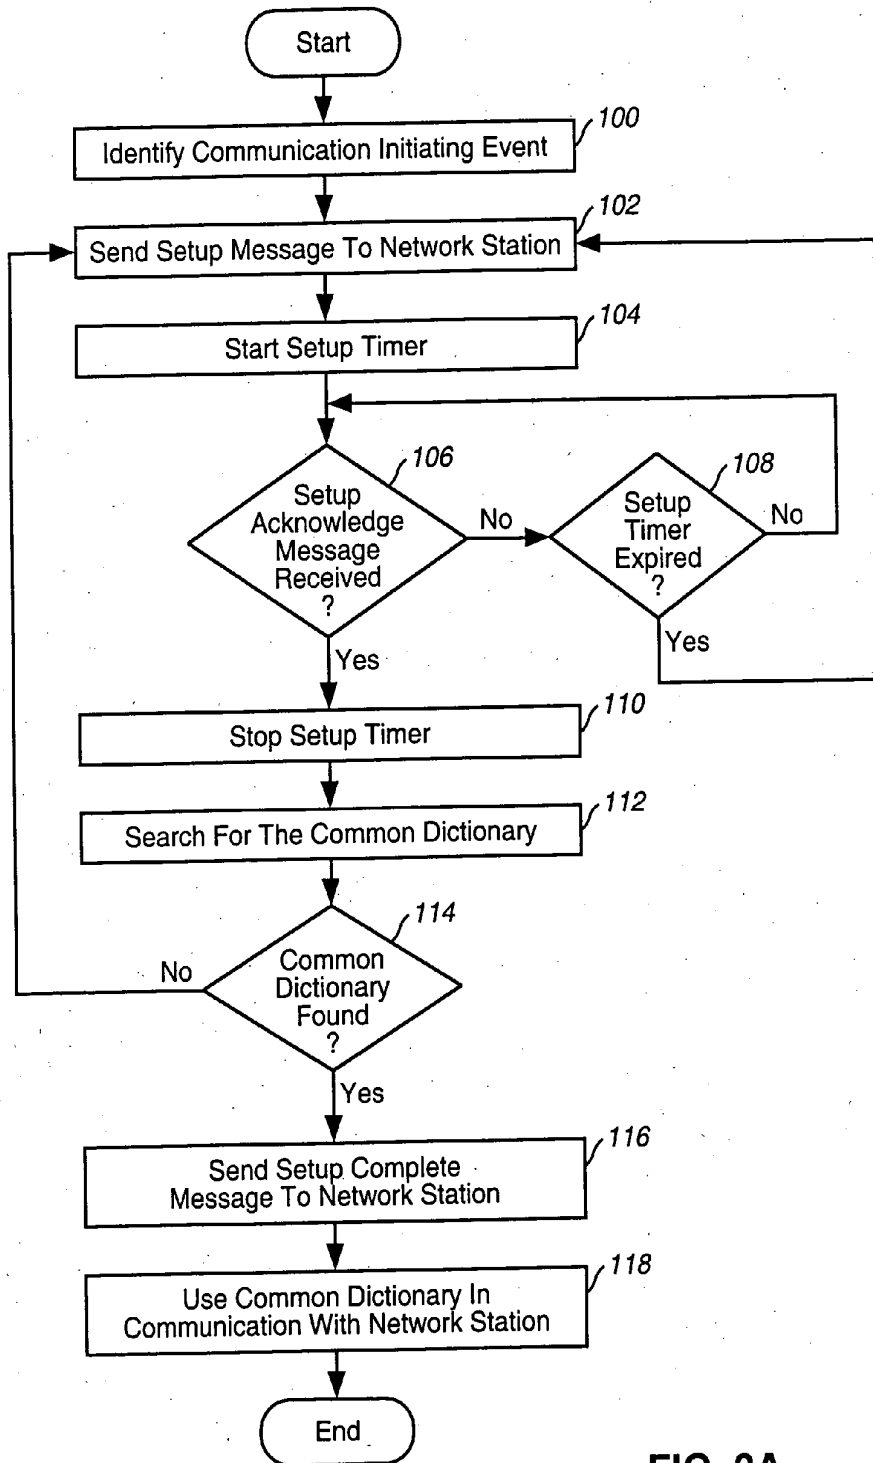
Start

Identify Communication Initiating Event 100

Send Setup Message To Network Station 102

Start Setup Timer 104

106 Setup Acknowledge Message Received ?

No

108 Setup Timer Expired ?

No

Yes

Yes

Stop Setup Timer 110

Search For The Common Dictionary 112

114 Common Dictionary Found ?

No

Yes

Send Setup Complete Message To Network Station 116

Use Common Dictionary In Communication With Network Station 118

End

FIG. 3A